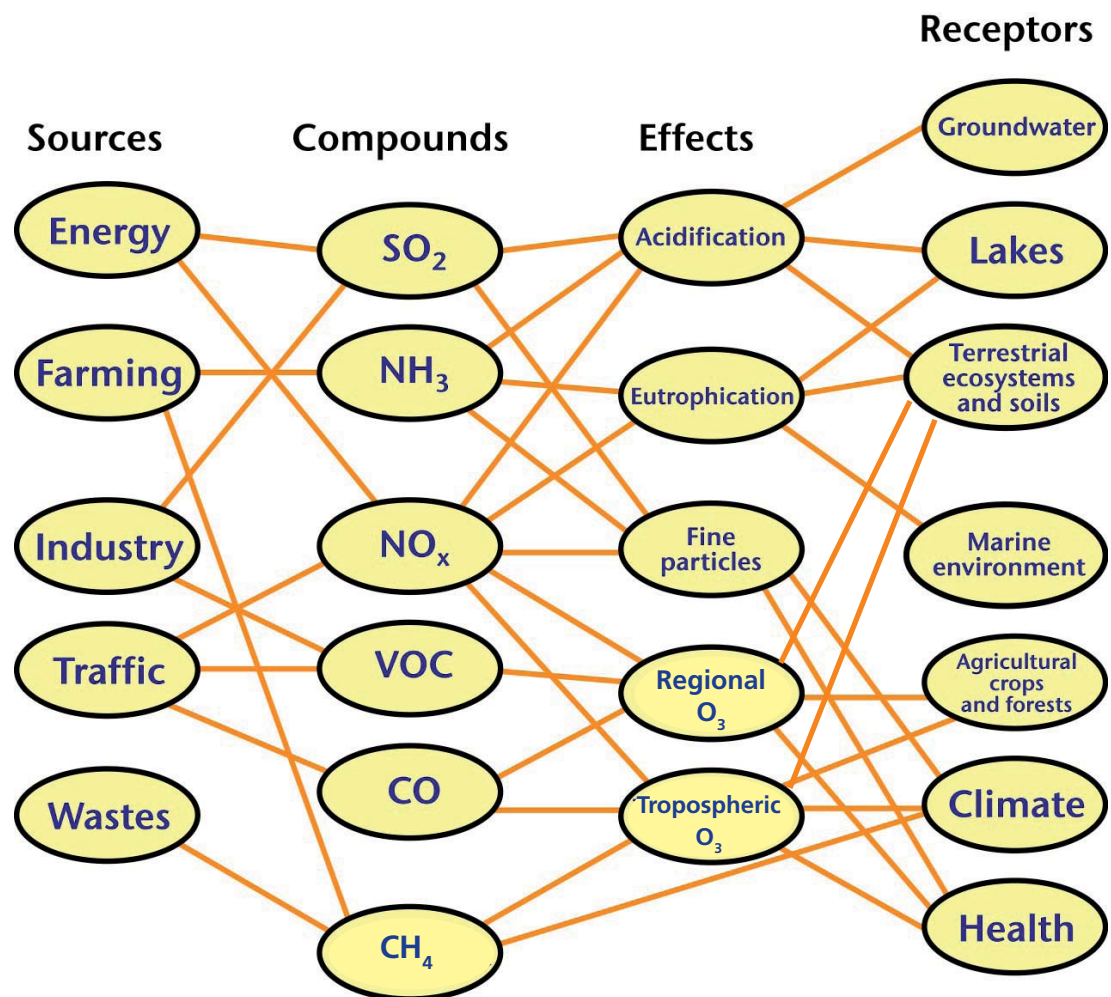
Receptors

Sources

Compounds

Effects

Groundwater

Energy

$SO_2$

Acidification

Lakes

Farming

$NH_3$

Eutrophication

Terrestrial ecosystems and soils

Industry

$NO_x$

Fine particles

Marine environment

Traffic

VOC

Regional $O_3$

Agricultural crops and forests

Wastes

CO

Tropospheric $O_3$

Climate

$CH_4$

Health